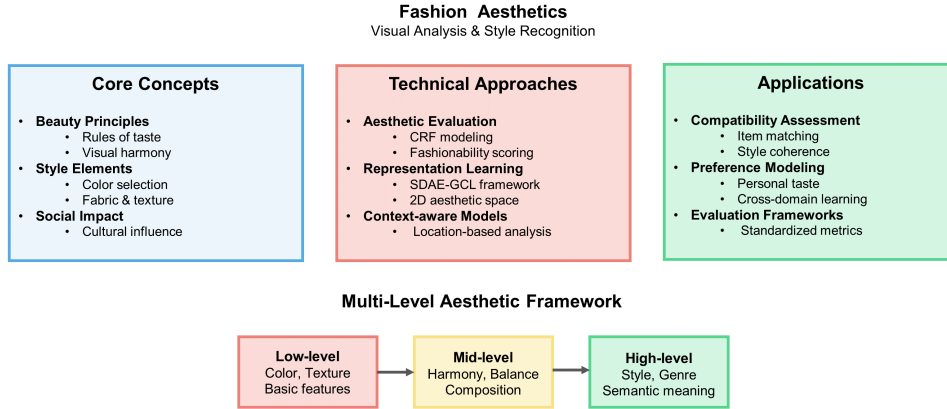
Fashion Aesthetics
Visual Analysis & Style Recognition

Core Concepts

- Beauty Principles
  - Rules of taste
  - Visual harmony
- Style Elements
  - Color selection
  - Fabric & texture
- Social Impact
  - Cultural influence

Technical Approaches

- Aesthetic Evaluation
  - CRF modeling
  - Fashionability scoring
- Representation Learning
  - SDAE-GCL framework
  - 2D aesthetic space
- Context-aware Models
  - Location-based analysis

Applications

- Compatibility Assessment
  - Item matching
  - Style coherence
- Preference Modeling
  - Personal taste
  - Cross-domain learning
- Evaluation Frameworks
  - Standardized metrics

Multi-Level Aesthetic Framework

Low-level
Color, Texture
Basic features

Mid-level
Harmony, Balance
Composition

High-level
Style, Genre
Semantic meaning